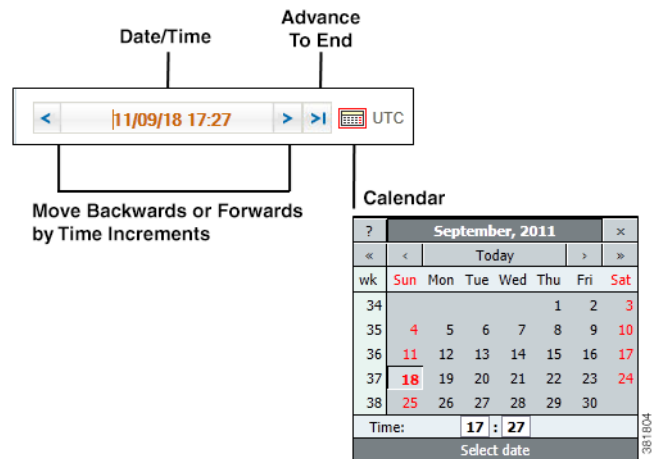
Date/Time

Advance To End

< 11/09/18 17:27 > >| UTC

Move Backwards or Forwards by Time Increments

Calendar

| ? | September, 2011 | | | | | | × |
|---|---|---|---|---|---|---|---|
| « | ‹ | Today | | | | › | » |
| wk | Sun | Mon | Tue | Wed | Thu | Fri | Sat |
| 34 | | | | | 1 | 2 | 3 |
| 35 | 4 | 5 | 6 | 7 | 8 | 9 | 10 |
| 36 | 11 | 12 | 13 | 14 | 15 | 16 | 17 |
| 37 | 18 | 19 | 20 | 21 | 22 | 23 | 24 |
| 38 | 25 | 26 | 27 | 28 | 29 | 30 | |

Time: 17 : 27

Select date

381804